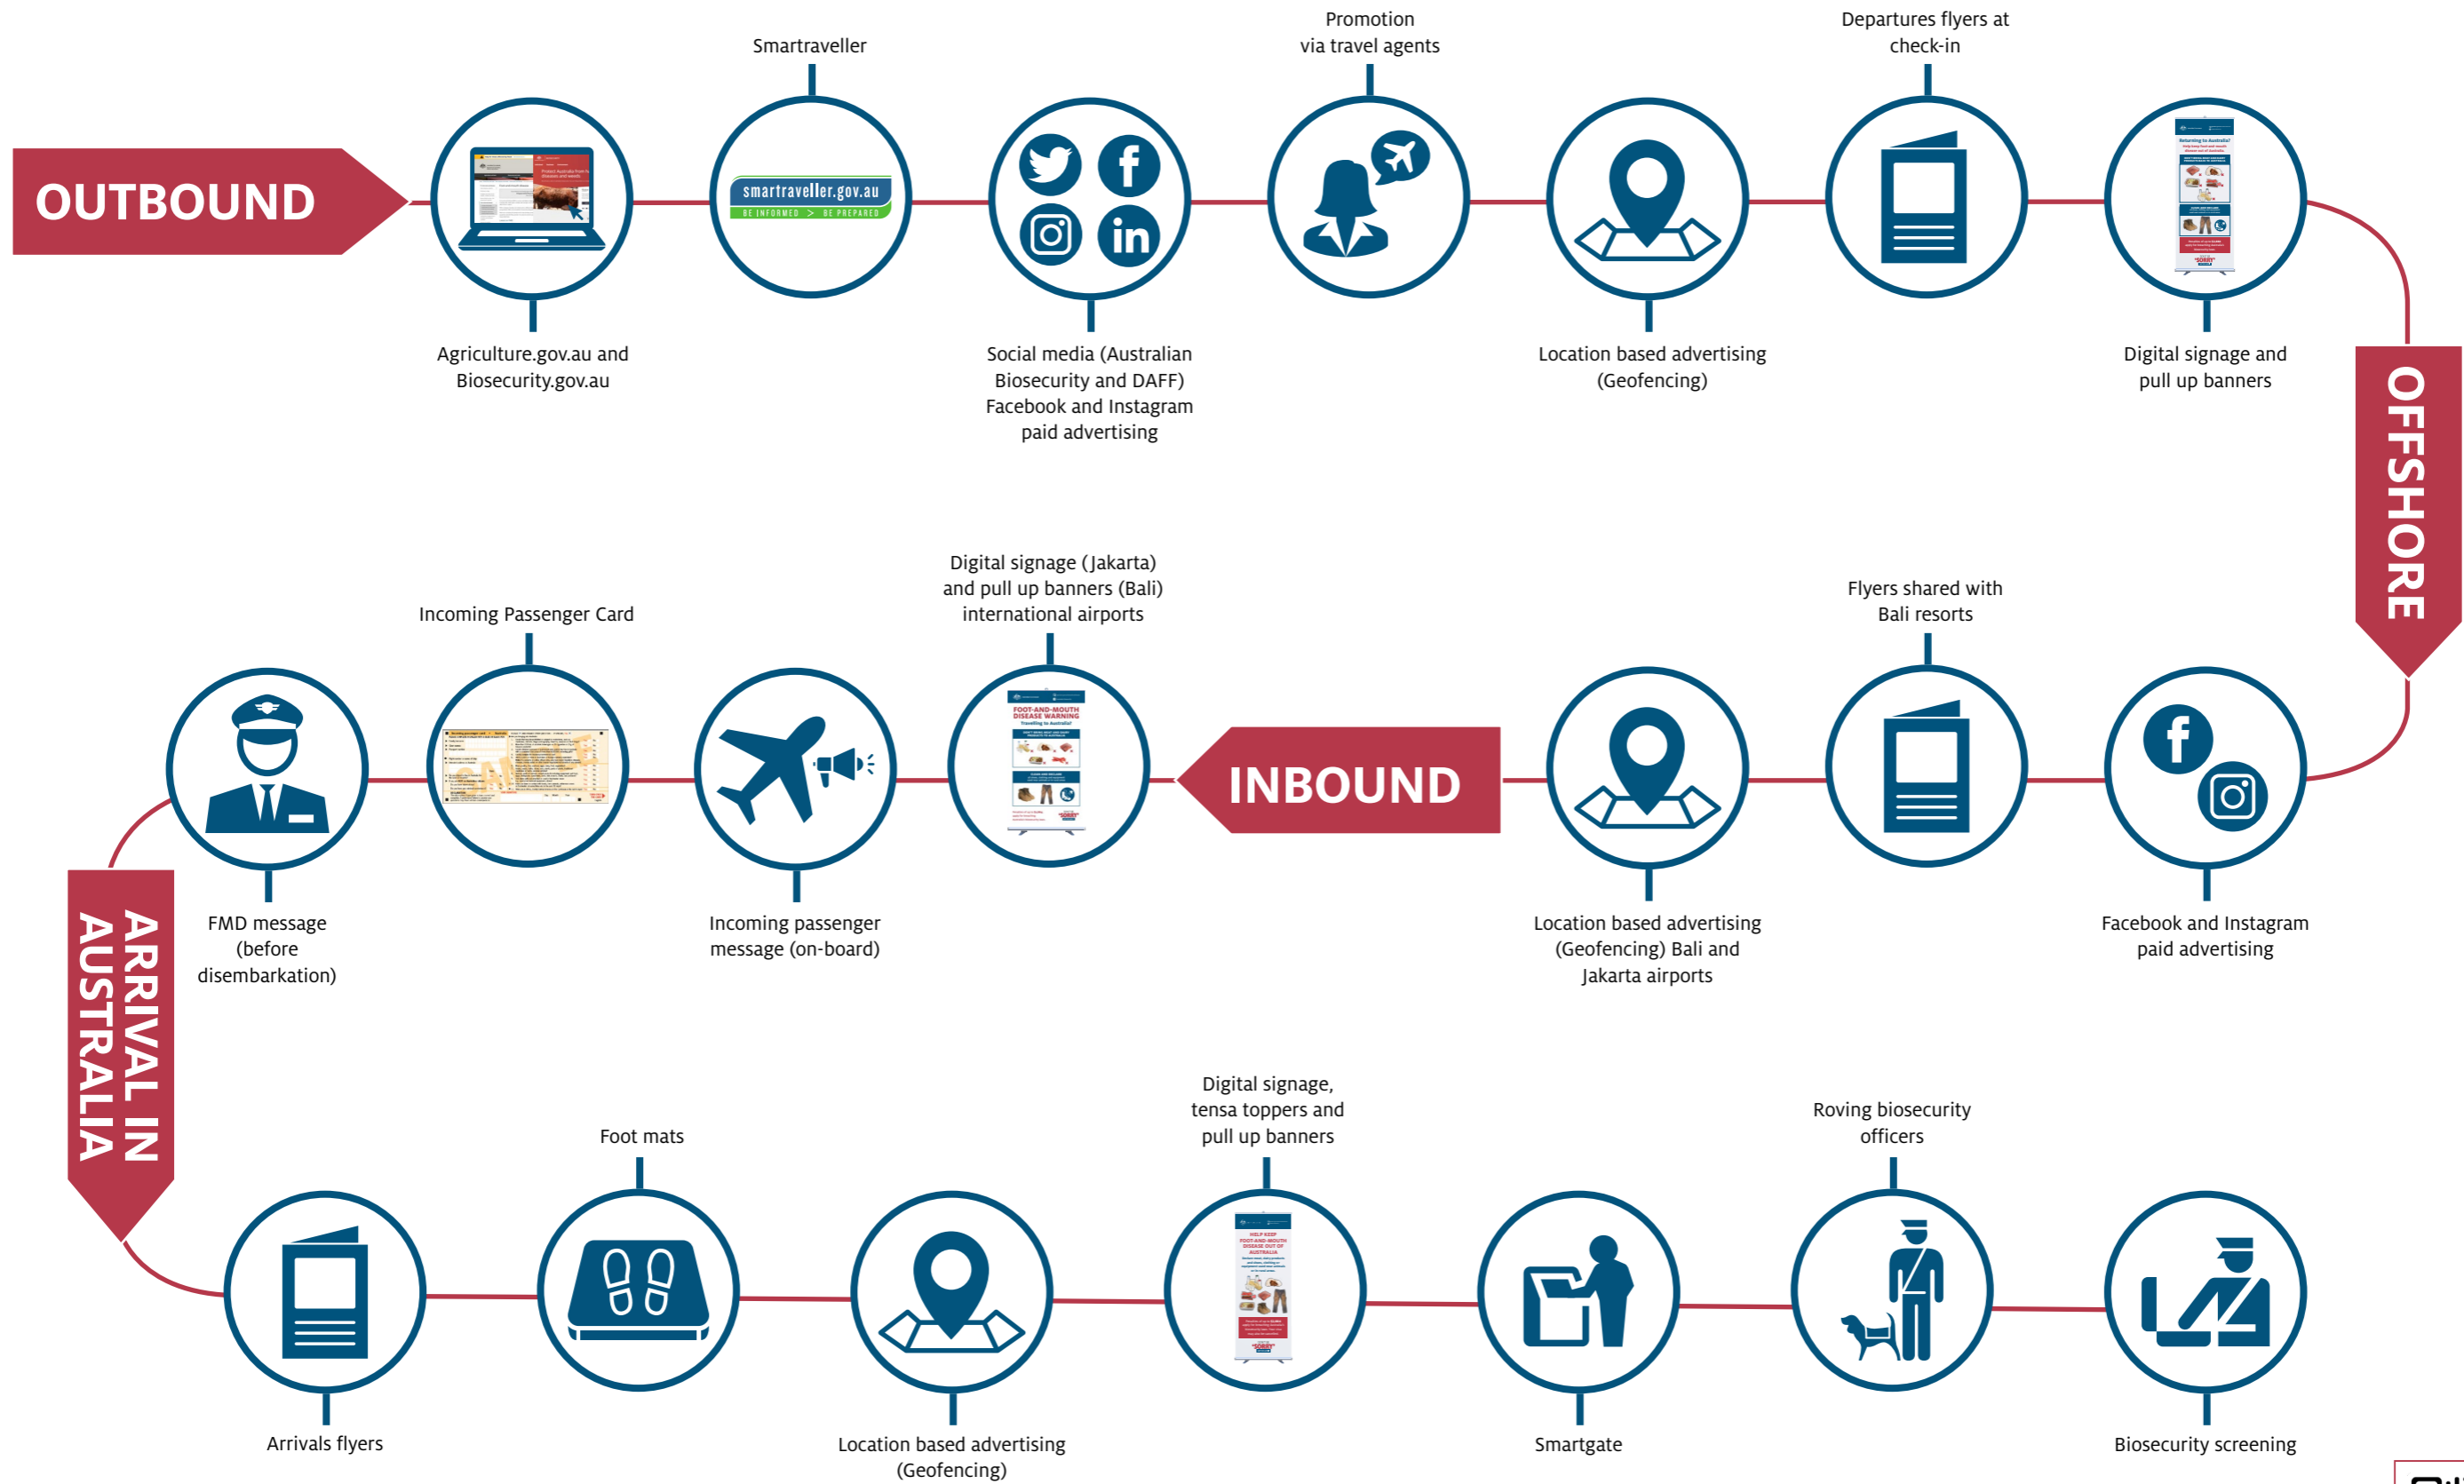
OUTBOUND

Agriculture.gov.au and Biosecurity.gov.au

Smartraveller

smartraveller.gov.au
BE INFORMED > BE PREPARED

Social media (Australian Biosecurity and DAFF) Facebook and Instagram paid advertising

Promotion via travel agents

Location based advertising (Geofencing)

Departures flyers at check-in

Digital signage and pull up banners

OFFSHORE

Facebook and Instagram paid advertising

Flyers shared with Bali resorts

Location based advertising (Geofencing) Bali and Jakarta airports

INBOUND

Digital signage (Jakarta) and pull up banners (Bali) international airports

FOOT-AND-MOUTH DISEASE WARNING

Incoming passenger message (on-board)

Incoming Passenger Card

FMD message (before disembarkation)

ARRIVAL IN AUSTRALIA

Arrivals flyers

Foot mats

Location based advertising (Geofencing)

Digital signage, tensa toppers and pull up banners

Smartgate

Roving biosecurity officers

Biosecurity screening